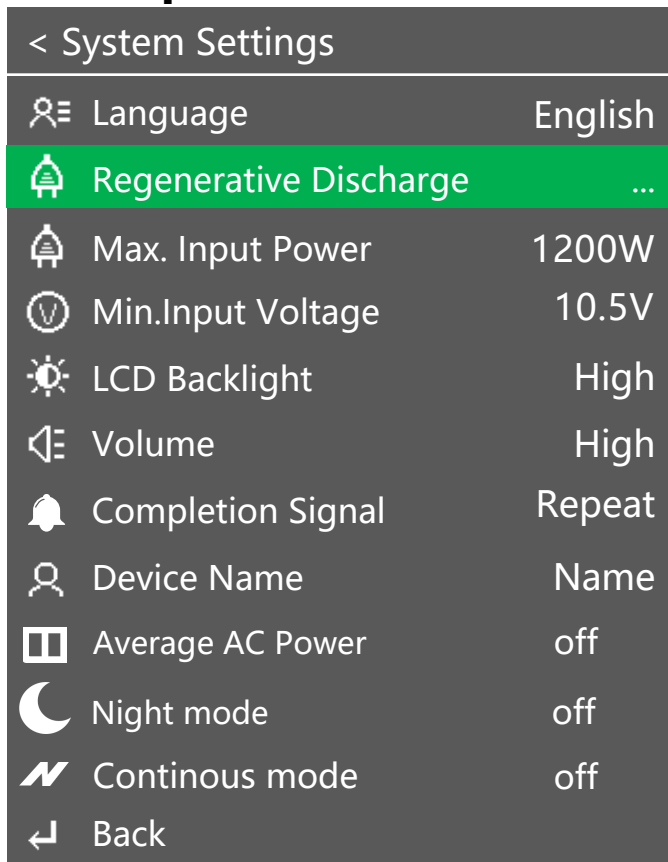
< System Settings

Language English

Regenerative Discharge ...

Max. Input Power 1200W

Min.Input Voltage 10.5V

LCD Backlight High

Volume High

Completion Signal Repeat

Device Name Name

Average AC Power off

Night mode off

Continous mode off

Back